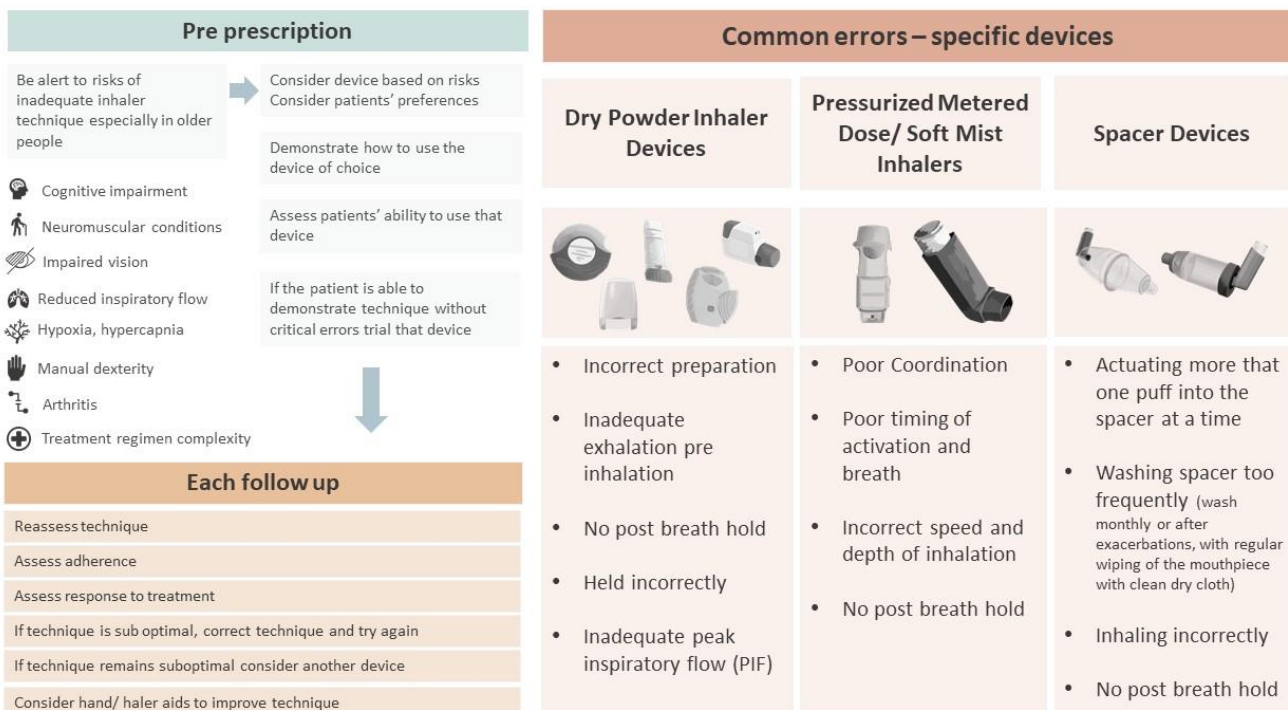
Pre prescription

Be alert to risks of inadequate inhaler technique especially in older people

Consider device based on risks
Consider patients' preferences

Demonstrate how to use the device of choice

Assess patients' ability to use that device

If the patient is able to demonstrate technique without critical errors trial that device

Cognitive impairment
Neuromuscular conditions
Impaired vision
Reduced inspiratory flow
Hypoxia, hypercapnia
Manual dexterity
Arthritis
Treatment regimen complexity

Each follow up

Reassess technique
Assess adherence
Assess response to treatment
If technique is sub optimal, correct technique and try again
If technique remains suboptimal consider another device
Consider hand/ haler aids to improve technique

Common errors – specific devices

Dry Powder Inhaler Devices

Pressurized Metered Dose/ Soft Mist Inhalers

Spacer Devices

- Incorrect preparation
- Inadequate exhalation pre inhalation
- No post breath hold
- Held incorrectly
- Inadequate peak inspiratory flow (PIF)

- Poor Coordination
- Poor timing of activation and breath
- Incorrect speed and depth of inhalation
- No post breath hold

- Actuating more that one puff into the spacer at a time
- Washing spacer too frequently (wash monthly or after exacerbations, with regular wiping of the mouthpiece with clean dry cloth)
- Inhaling incorrectly
- No post breath hold